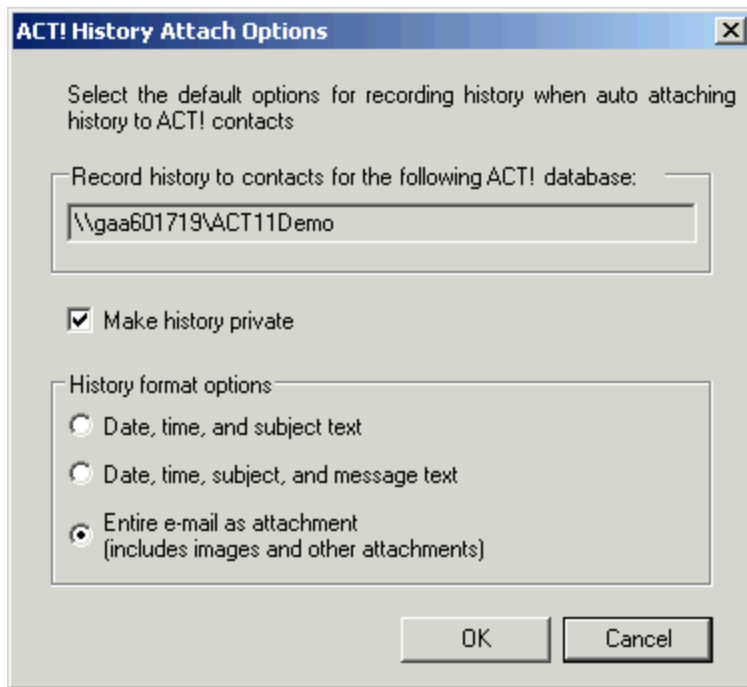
ACT! History Attach Options

Select the default options for recording history when auto attaching history to ACT! contacts

Record history to contacts for the following ACT! database:

\\gaa601719\ACT11Demo

Make history private

History format options

Date, time, and subject text

Date, time, subject, and message text

Entire e-mail as attachment
(includes images and other attachments)

OK

Cancel